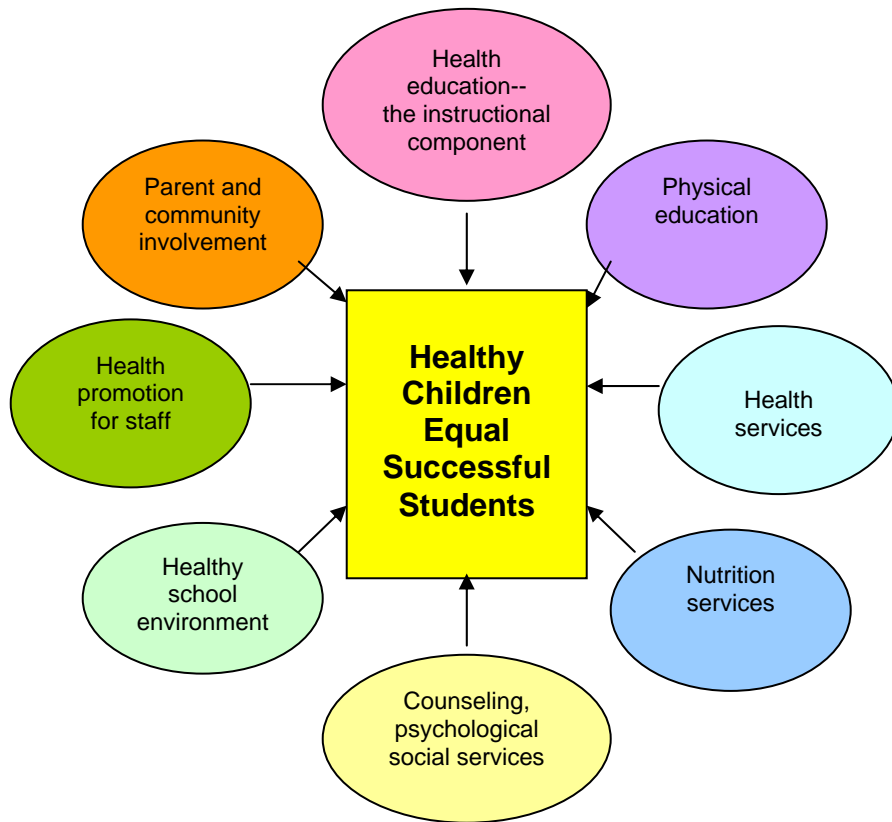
Health education-- the instructional component

Parent and community involvement

Physical education

Health promotion for staff

Healthy Children Equal Successful Students

Health services

Healthy school environment

Nutrition services

Counseling, psychological social services